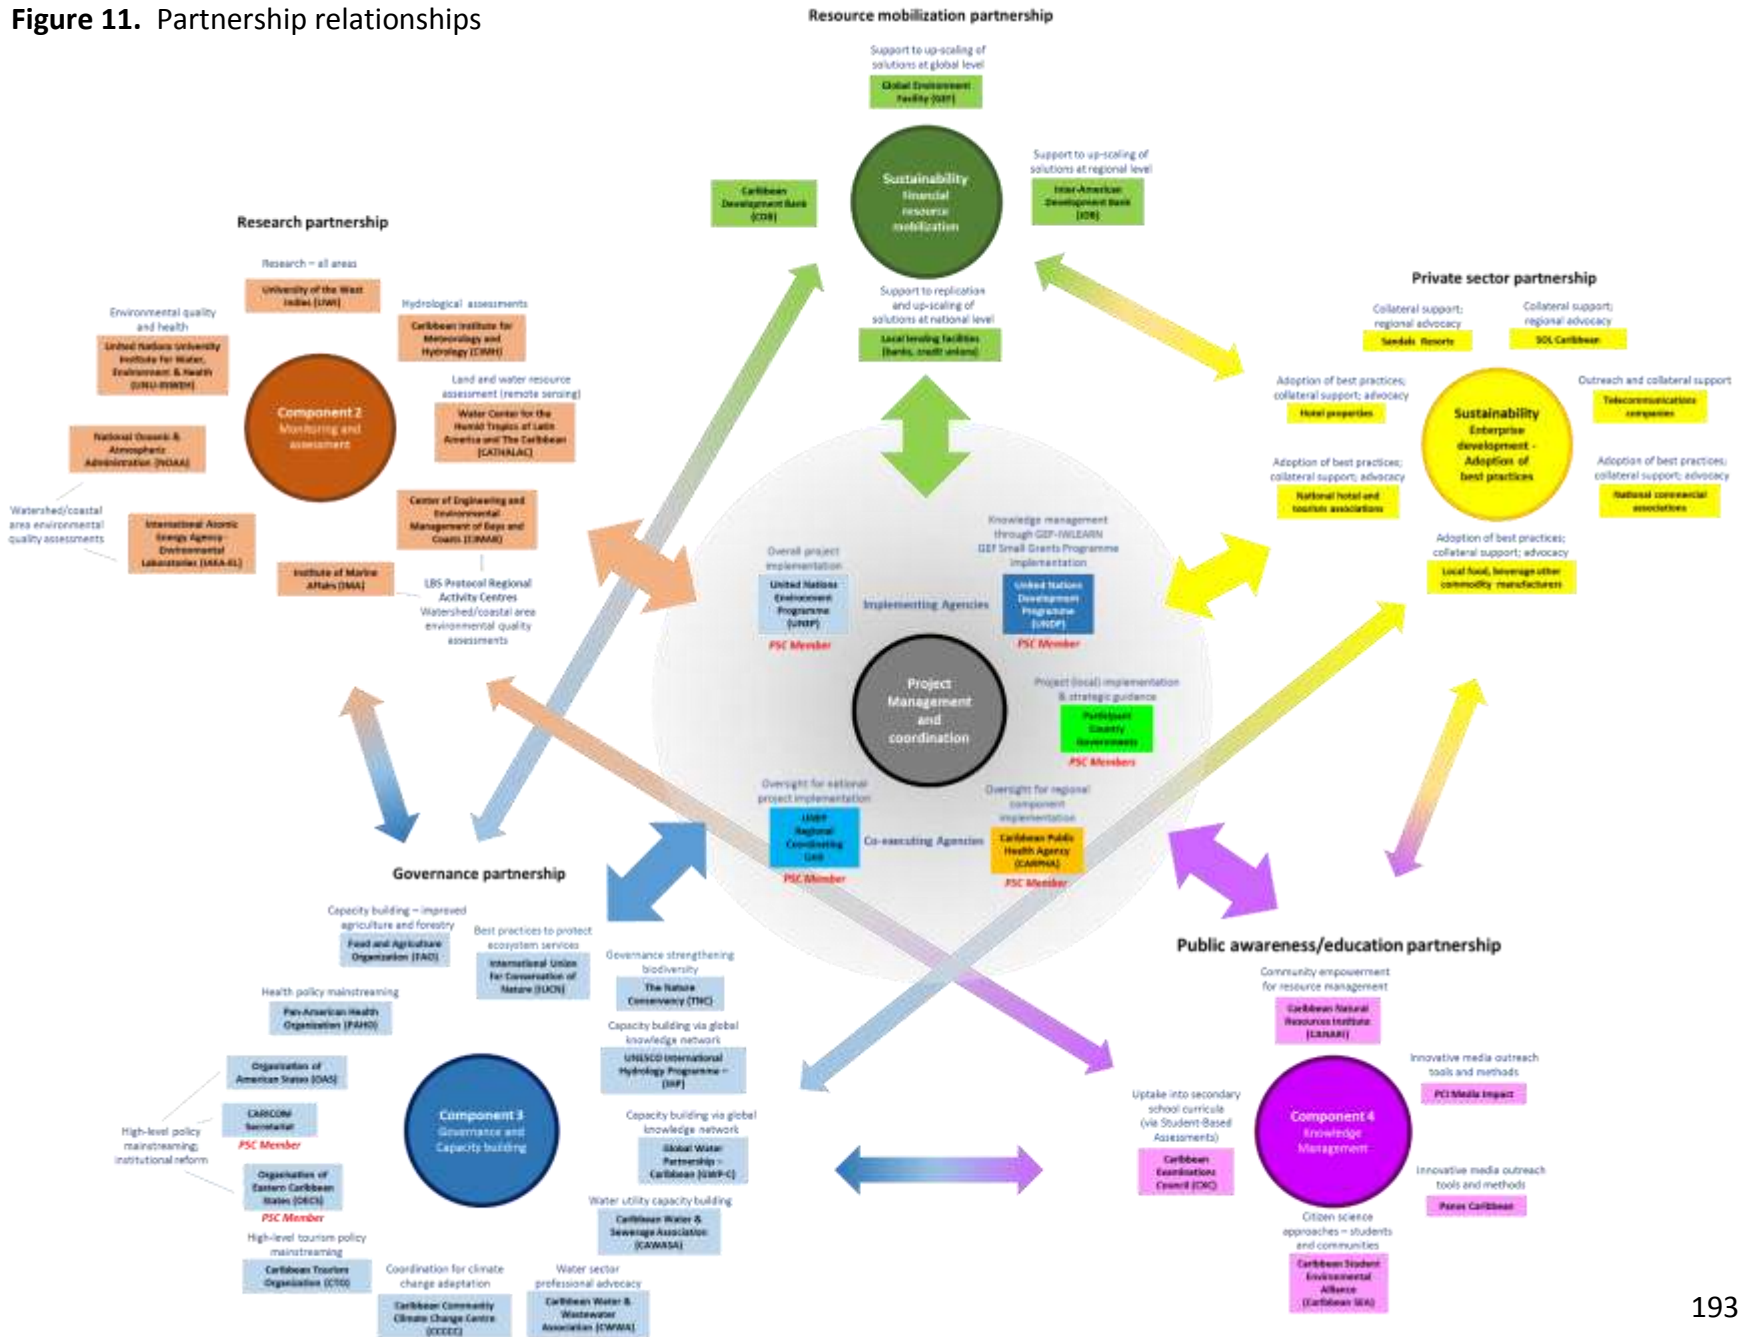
**Figure 11.** Partnership relationships

Resource mobilization partnership

Support to up-scaling of solutions at global level

Global Environment Facility (GEF)

Caribbean Development Bank (CDB)

Sustainability financial resource mobilization

Support to up-scaling of solutions at regional level

Inter-American Development Bank (IDB)

Support to replication and up-scaling of solutions at national level

Local lending facilities (banks, credit unions)

Research partnership

Research – all areas

University of the West Indies (UWI)

Hydrological assessments

Caribbean Institute for Meteorology and Hydrology (CIMH)

Environmental quality and health

United Nations University Institute for Water, Environment & Health (UNU-INWEH)

Component 2 Monitoring and assessment

Land and water resource assessment (remote sensing)

Water Center for the Humid Tropics of Latin America and The Caribbean (CATHALAC)

National Oceanic & Atmospheric Administration (NOAA)

Center of Engineering and Environmental Management of Bays and Coasts (CIMAB)

Watershed/coastal area environmental quality assessments

International Atomic Energy Agency - Environmental Laboratories (IAEA-EL)

Institute of Marine Affairs (IMA)

LBS Protocol Regional Activity Centres Watershed/coastal area environmental quality assessments

Private sector partnership

Collateral support; regional advocacy

Sandals Resorts

Collateral support; regional advocacy

SOL Caribbean

Adoption of best practices; collateral support; advocacy

Hotel properties

Outreach and collateral support

Telecommunications companies

Sustainability Enterprise development - Adoption of best practices

Adoption of best practices; collateral support; advocacy

National hotel and tourism associations

Adoption of best practices; collateral support; advocacy

National commercial associations

Adoption of best practices; collateral support; advocacy

Local food, beverage other commodity manufacturers

Overall project implementation

United Nations Environment Programme (UNEP)

PSC Member

Implementing Agencies

Knowledge management through GEF-IWLEARN GEF Small Grants Programme implementation

United Nations Development Programme (UNDP)

PSC Member

Project Management and coordination

Project (local) implementation & strategic guidance

Participant Country Governments

PSC Members

Oversight for national project implementation

UNEP Regional Coordinating Unit

PSC Member

Co-executing Agencies

Oversight for regional component implementation

Caribbean Public Health Agency (CARPHA)

PSC Member

Governance partnership

Capacity building – improved agriculture and forestry

Food and Agriculture Organization (FAO)

Best practices to protect ecosystem services

International Union for Conservation of Nature (IUCN)

Governance strengthening biodiversity

The Nature Conservancy (TNC)

Health policy mainstreaming

Pan-American Health Organization (PAHO)

Capacity building via global knowledge network

UNESCO International Hydrology Programme – (IHP)

Organization of American States (OAS)

CARICOM Secretariat

PSC Member

High-level policy mainstreaming; institutional reform

Component 3 Governance and Capacity building

Capacity building via global knowledge network

Global Water Partnership – Caribbean (GWP-C)

Organisation of Eastern Caribbean States (OECS)

PSC Member

Water utility capacity building

Caribbean Water & Sewerage Association (CAWASA)

High-level tourism policy mainstreaming

Caribbean Tourism Organization (CTO)

Coordination for climate change adaptation

Caribbean Community Climate Change Centre (CCCCC)

Water sector professional advocacy

Caribbean Water & Wastewater Association (CWWA)

Public awareness/education partnership

Community empowerment for resource management

Caribbean Natural Resources Institute (CANARI)

Innovative media outreach tools and methods

PCI Media Impact

Uptake into secondary school curricula (via Student-Based Assessments)

Caribbean Examinations Council (CXC)

Component 4 Knowledge Management

Innovative media outreach tools and methods

Panos Caribbean

Citizen science approaches – students and communities

Caribbean Student Environmental Alliance (Caribbean SEA)

193